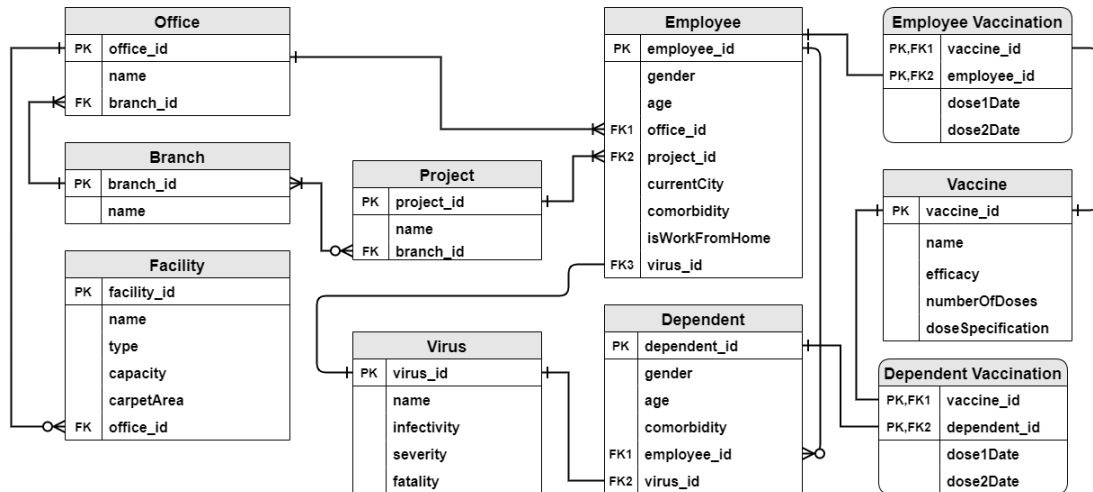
| Office | |
|---|---|
| PK | office_id |
| | name |
| FK | branch_id |

| Branch | |
|---|---|
| PK | branch_id |
| | name |

| Facility | |
|---|---|
| PK | facility_id |
| | name |
| | type |
| | capacity |
| | carpetArea |
| FK | office_id |

| Project | |
|---|---|
| PK | project_id |
| | name |
| FK | branch_id |

| Virus | |
|---|---|
| PK | virus_id |
| | name |
| | infectivity |
| | severity |
| | fatality |

| Employee | |
|---|---|
| PK | employee_id |
| | gender |
| | age |
| FK1 | office_id |
| FK2 | project_id |
| | currentCity |
| | comorbidity |
| | isWorkFromHome |
| FK3 | virus_id |

| Dependent | |
|---|---|
| PK | dependent_id |
| | gender |
| | age |
| | comorbidity |
| FK1 | employee_id |
| FK2 | virus_id |

| Employee Vaccination | |
|---|---|
| PK,FK1 | vaccine_id |
| PK,FK2 | employee_id |
| | dose1Date |
| | dose2Date |

| Vaccine | |
|---|---|
| PK | vaccine_id |
| | name |
| | efficacy |
| | numberOfDoses |
| | doseSpecification |

| Dependent Vaccination | |
|---|---|
| PK,FK1 | vaccine_id |
| PK,FK2 | dependent_id |
| | dose1Date |
| | dose2Date |